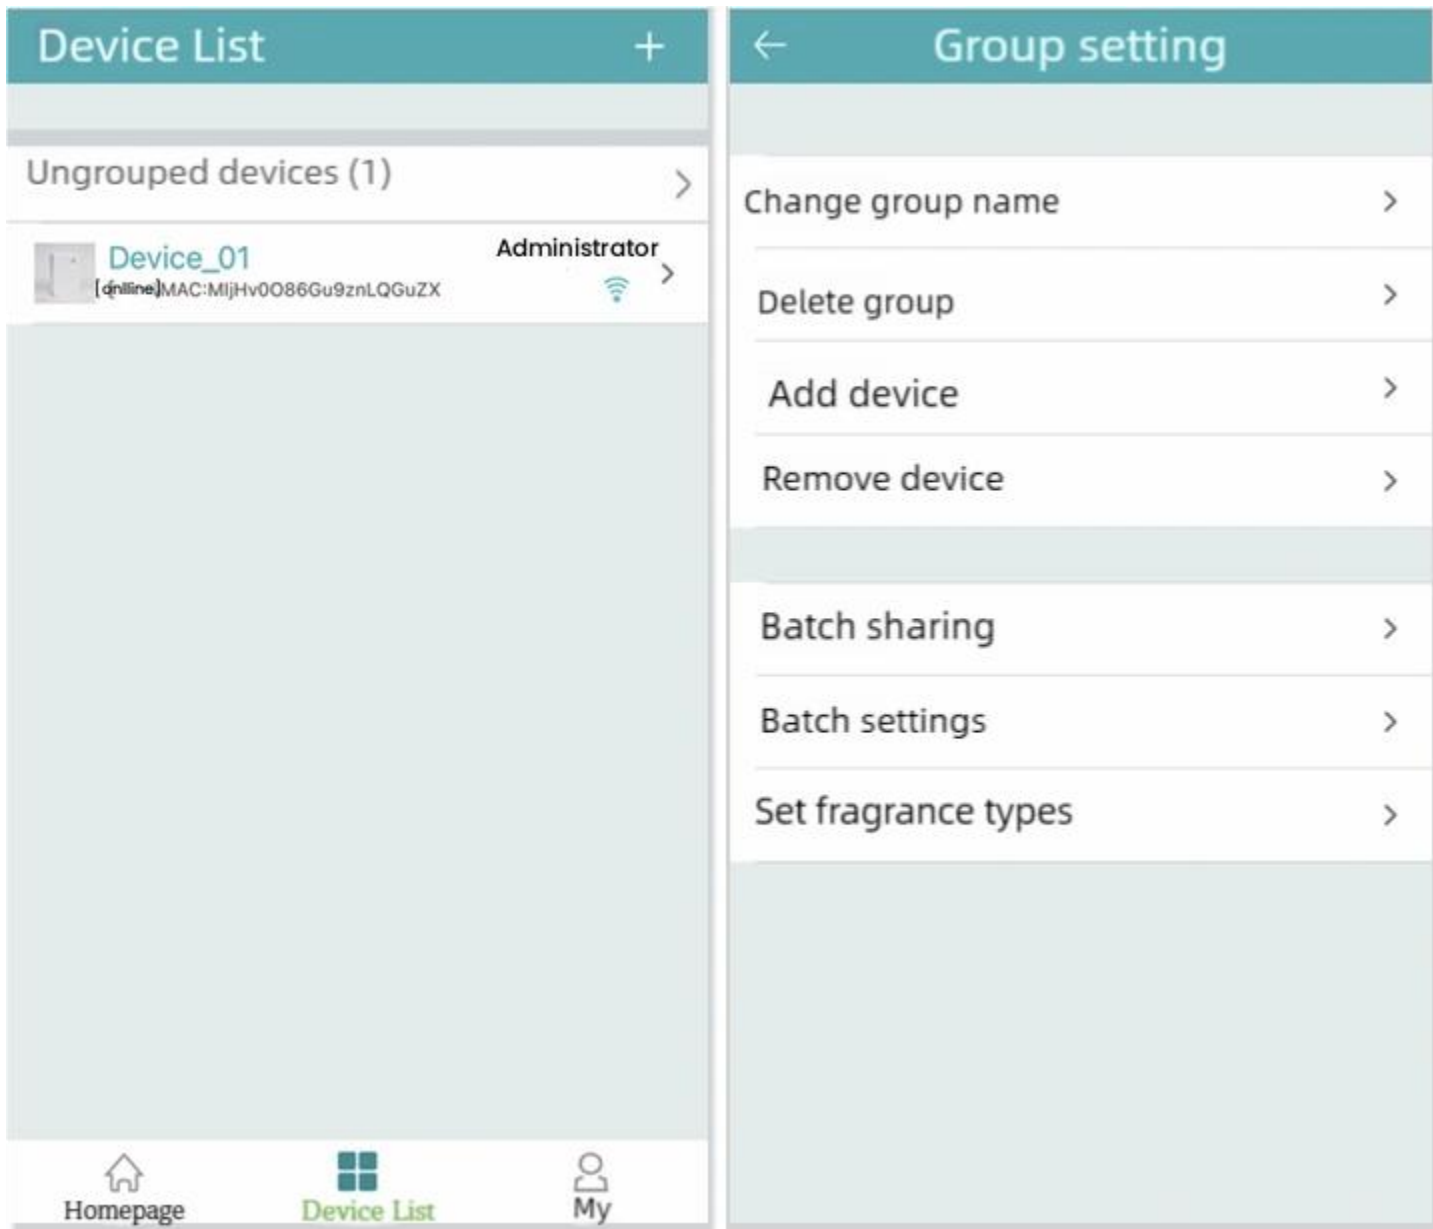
Device List +

Ungrouped devices (1) >

Device_01
[online]MAC:MljHv0O86Gu9znLQGuZX
Administrator >

Homepage
Device List
My

← Group setting

Change group name >

Delete group >

Add device >

Remove device >

Batch sharing >

Batch settings >

Set fragrance types >